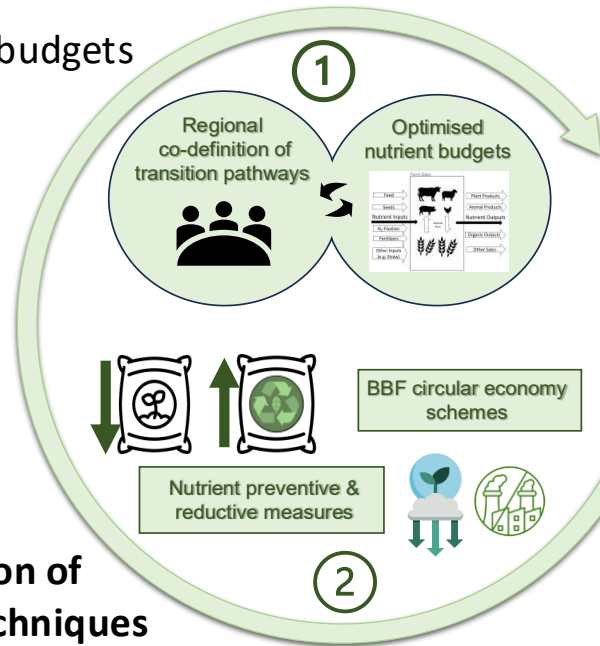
budgets

1

Regional co-definition of transition pathways

Optimised nutrient budgets

Farm Gate

Feed

Seeds

Nutrient Inputs

$N_2$-Fixation

Fertilizers

Other Inputs (e.g. Straw)

Plant Products

Animal Products

Nutrient Outputs

Organic Outputs

Other Sales

BBF circular economy schemes

Nutrient preventive & reductive measures

on of

chniques

2